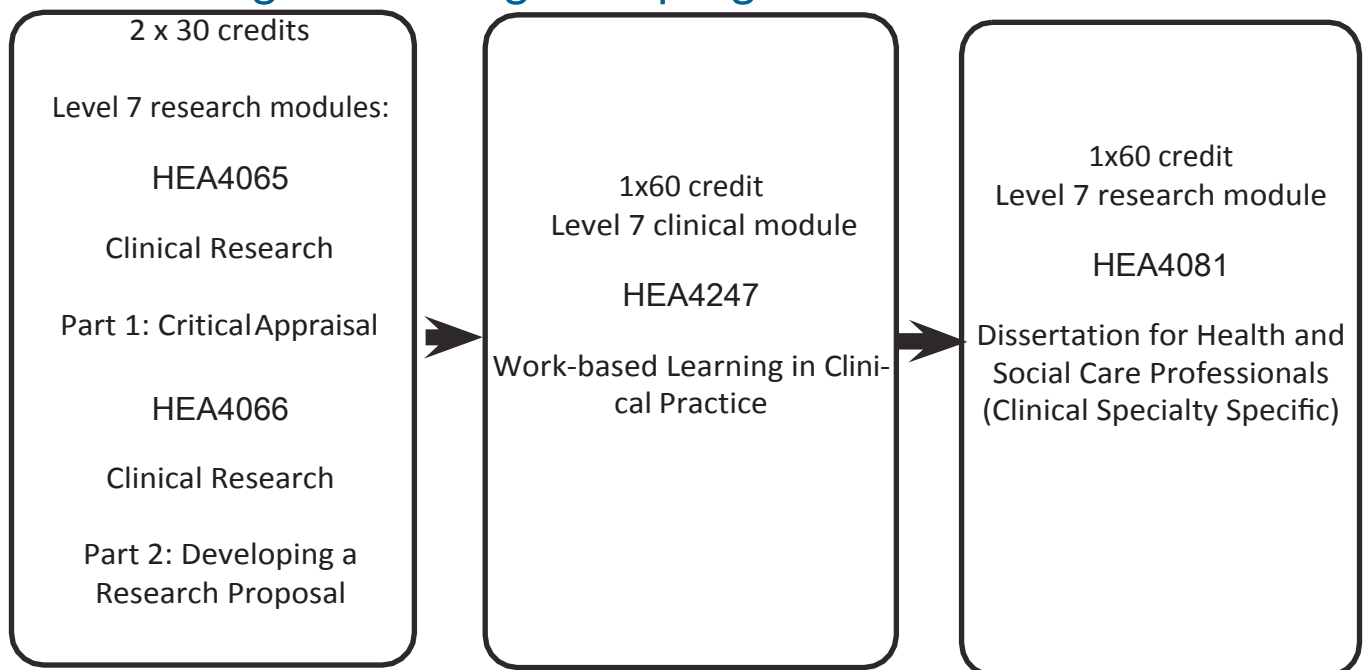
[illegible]

2 x 30 credits

Level 7 research modules:

HEA4065

Clinical Research

Part 1: Critical Appraisal

HEA4066

Clinical Research

Part 2: Developing a Research Proposal

1x60 credit
Level 7 clinical module

HEA4247

Work-based Learning in Clinical Practice

1x60 credit
Level 7 research module

HEA4081

Dissertation for Health and Social Care Professionals (Clinical Specialty Specific)